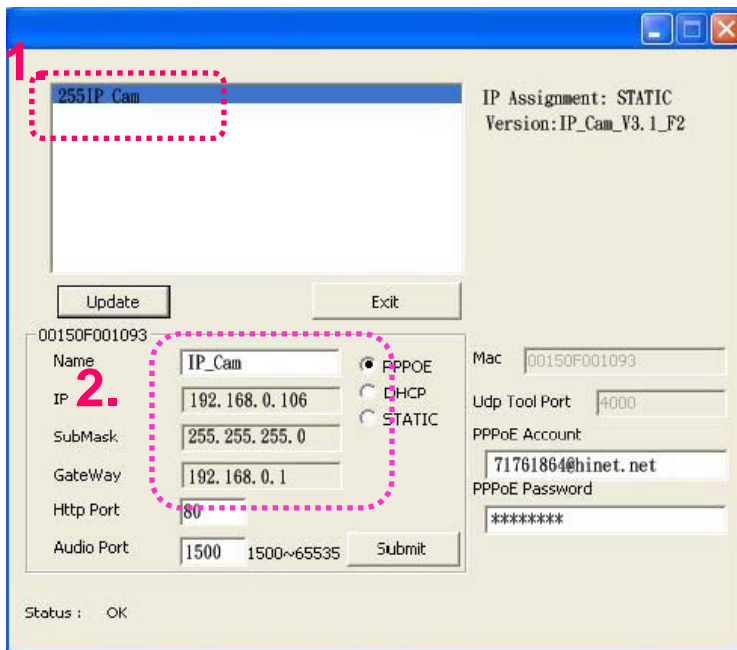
1

255IP Cam

IP Assignment: STATIC
Version:IP_Cam_V3.1_F2

Update

Exit

00150F001093

Name IP_Cam

2.

IP 192.168.0.106

SubMask 255.255.255.0

GateWay 192.168.0.1

Http Port 80

Audio Port 1500 1500~65535

PPPOE
DHCP
STATIC

Submit

Mac 00150F001093

Udp Tool Port 4000

PPPoE Account
71761864@hinet.net

PPPoE Password
********

Status : OK